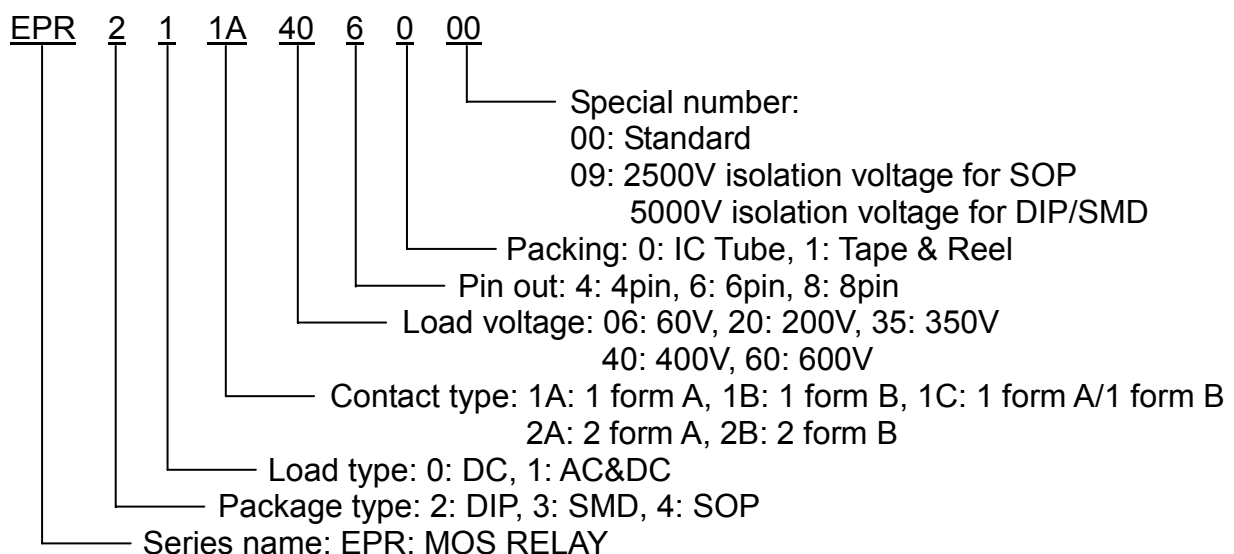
EPR 2 1 1A 40 6 0 00

Special number:
00: Standard
09: 2500V isolation voltage for SOP
5000V isolation voltage for DIP/SMD

Packing: 0: IC Tube, 1: Tape & Reel

Pin out: 4: 4pin, 6: 6pin, 8: 8pin

Load voltage: 06: 60V, 20: 200V, 35: 350V
40: 400V, 60: 600V

Contact type: 1A: 1 form A, 1B: 1 form B, 1C: 1 form A/1 form B
2A: 2 form A, 2B: 2 form B

Load type: 0: DC, 1: AC&DC

Package type: 2: DIP, 3: SMD, 4: SOP

Series name: EPR: MOS RELAY